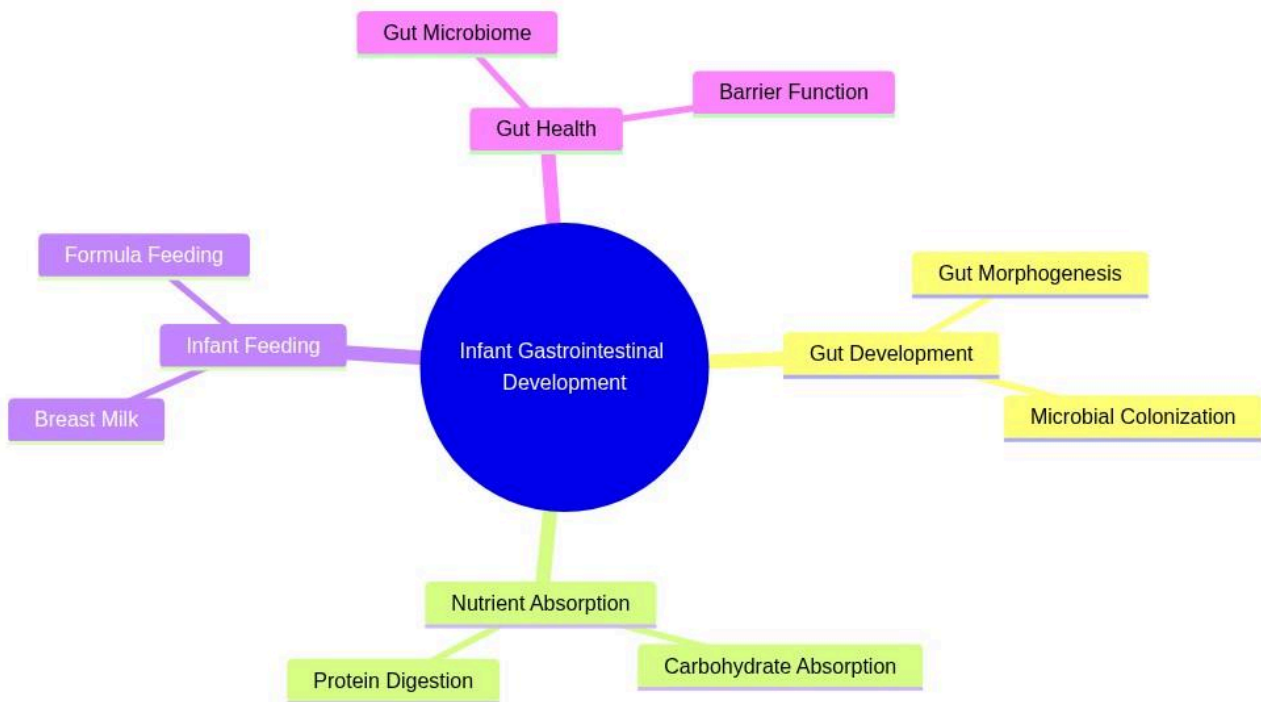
Infant Gastrointestinal Development

Gut Health

Gut Microbiome

Barrier Function

Gut Development

Gut Morphogenesis

Microbial Colonization

Nutrient Absorption

Protein Digestion

Carbohydrate Absorption

Infant Feeding

Formula Feeding

Breast Milk